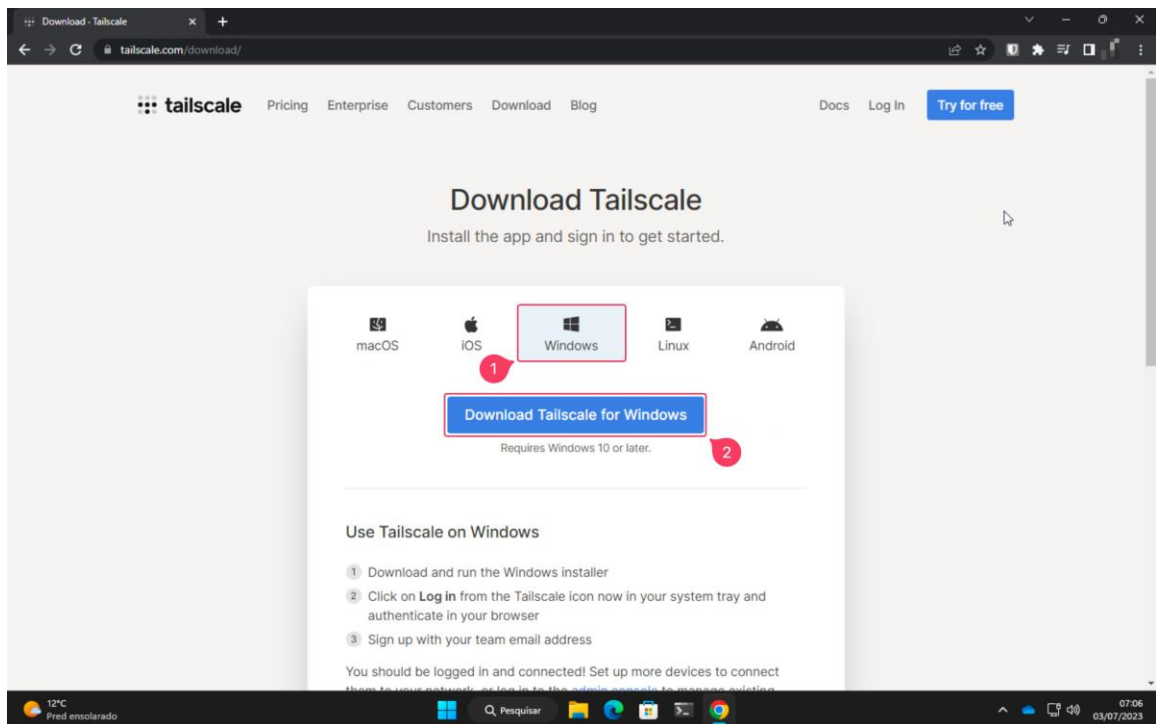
Download - Tailscale

tailscale.com/download/

tailscale Pricing Enterprise Customers Download Blog Docs Log In Try for free

Download Tailscale

Install the app and sign in to get started.

macOS iOS Windows Linux Android

1

Download Tailscale for Windows

Requires Windows 10 or later.

2

Use Tailscale on Windows

1 Download and run the Windows installer

2 Click on **Log in** from the Tailscale icon now in your system tray and authenticate in your browser

3 Sign up with your team email address

You should be logged in and connected! Set up more devices to connect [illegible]

12°C Pred ensolarado

Pesquisar

07:06 03/07/2023